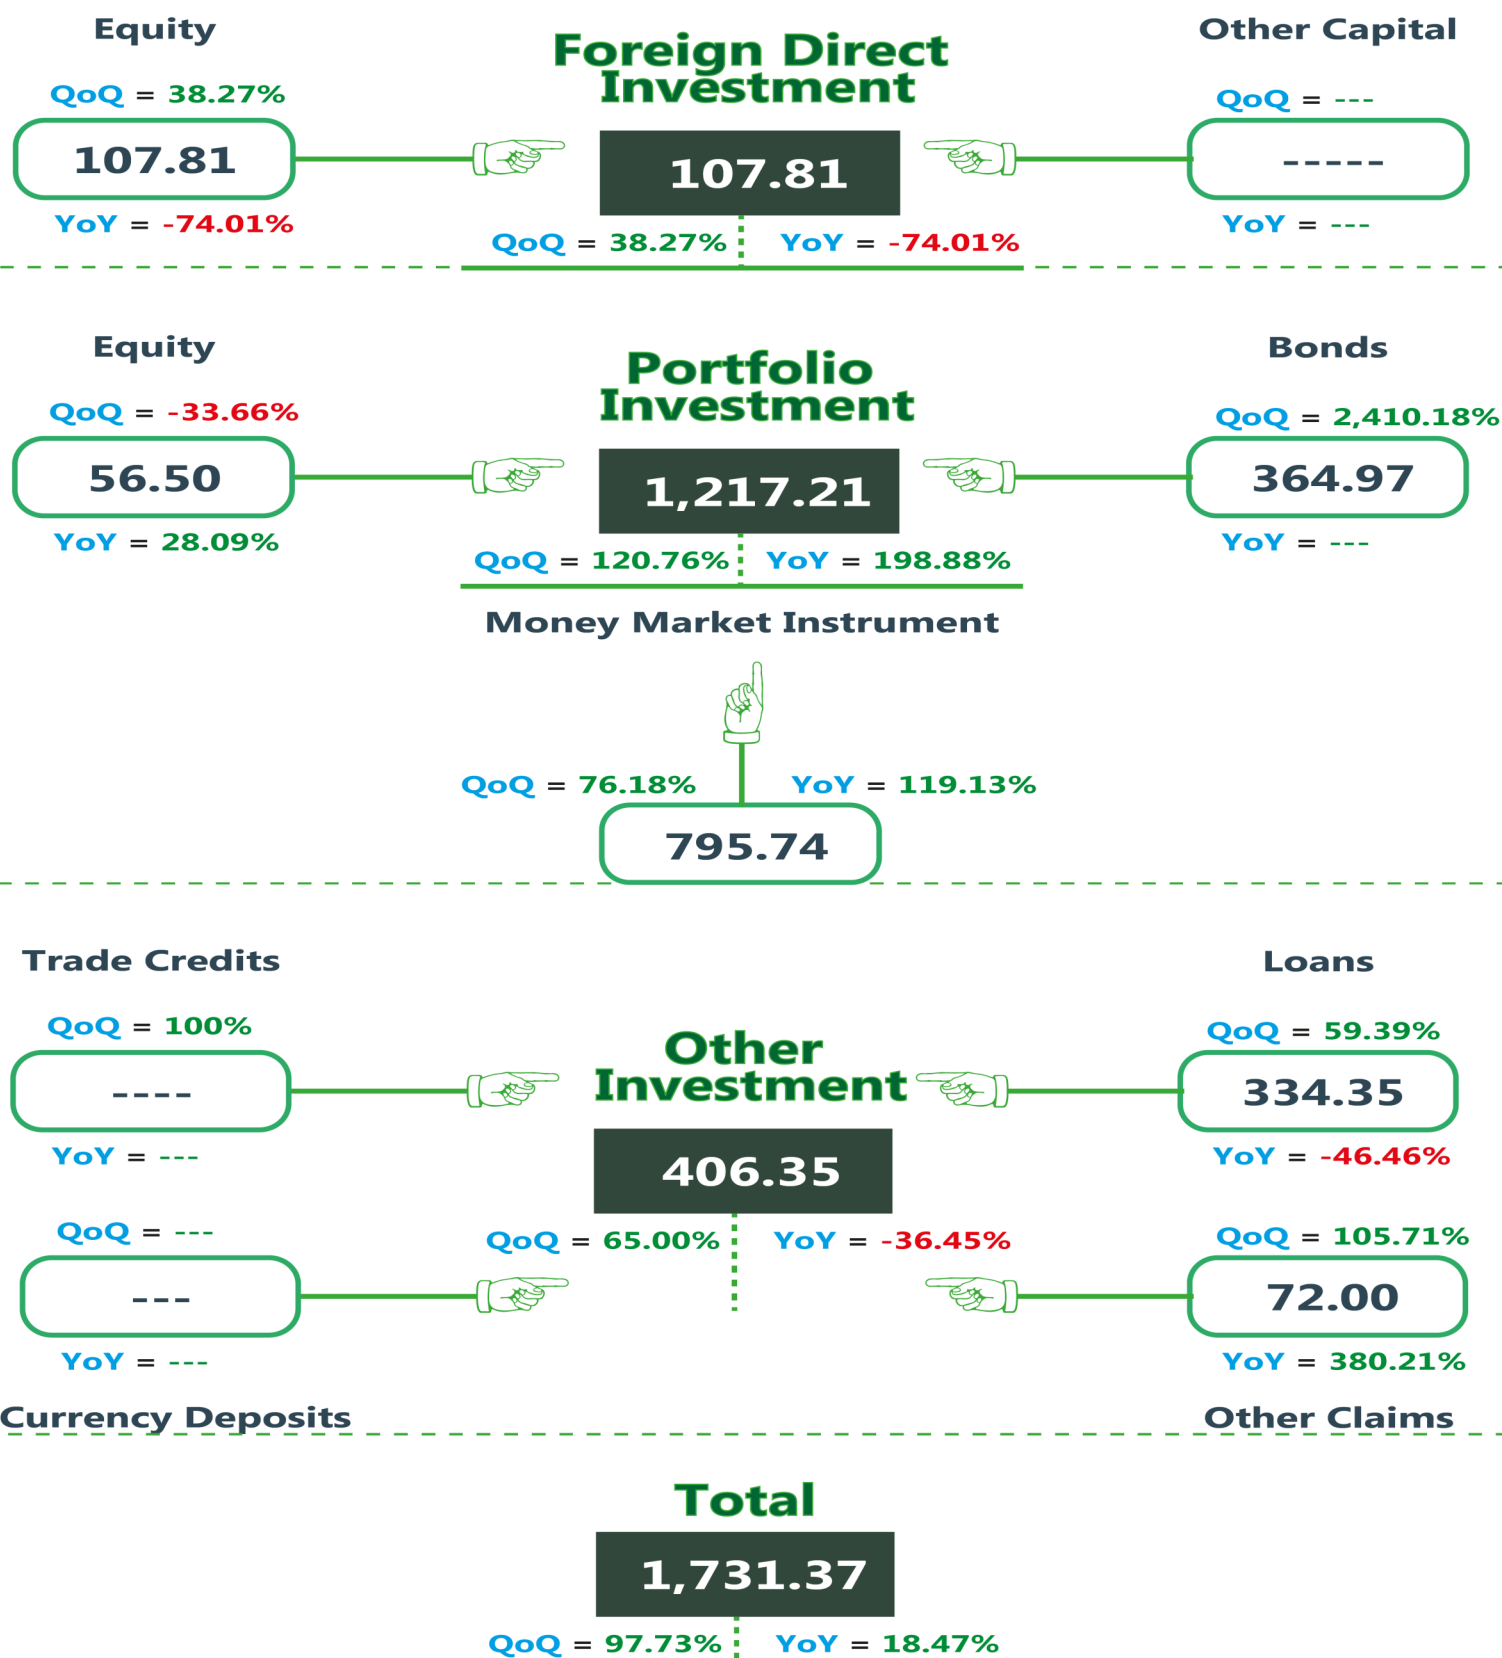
Equity

QoQ = 38.27%

107.81

YoY = -74.01%

Foreign Direct Investment

107.81

QoQ = 38.27% YoY = -74.01%

Other Capital

QoQ = ---

-----

YoY = ---

Equity

QoQ = -33.66%

56.50

YoY = 28.09%

Portfolio Investment

1,217.21

QoQ = 120.76% YoY = 198.88%

Bonds

QoQ = 2,410.18%

364.97

YoY = ---

Money Market Instrument

QoQ = 76.18% YoY = 119.13%

795.74

Trade Credits

QoQ = 100%

----

YoY = ---

Other Investment

406.35

QoQ = 65.00% YoY = -36.45%

Loans

QoQ = 59.39%

334.35

YoY = -46.46%

QoQ = ---

---

YoY = ---

Currency Deposits

QoQ = 105.71%

72.00

YoY = 380.21%

Other Claims

Total

1,731.37

QoQ = 97.73% YoY = 18.47%